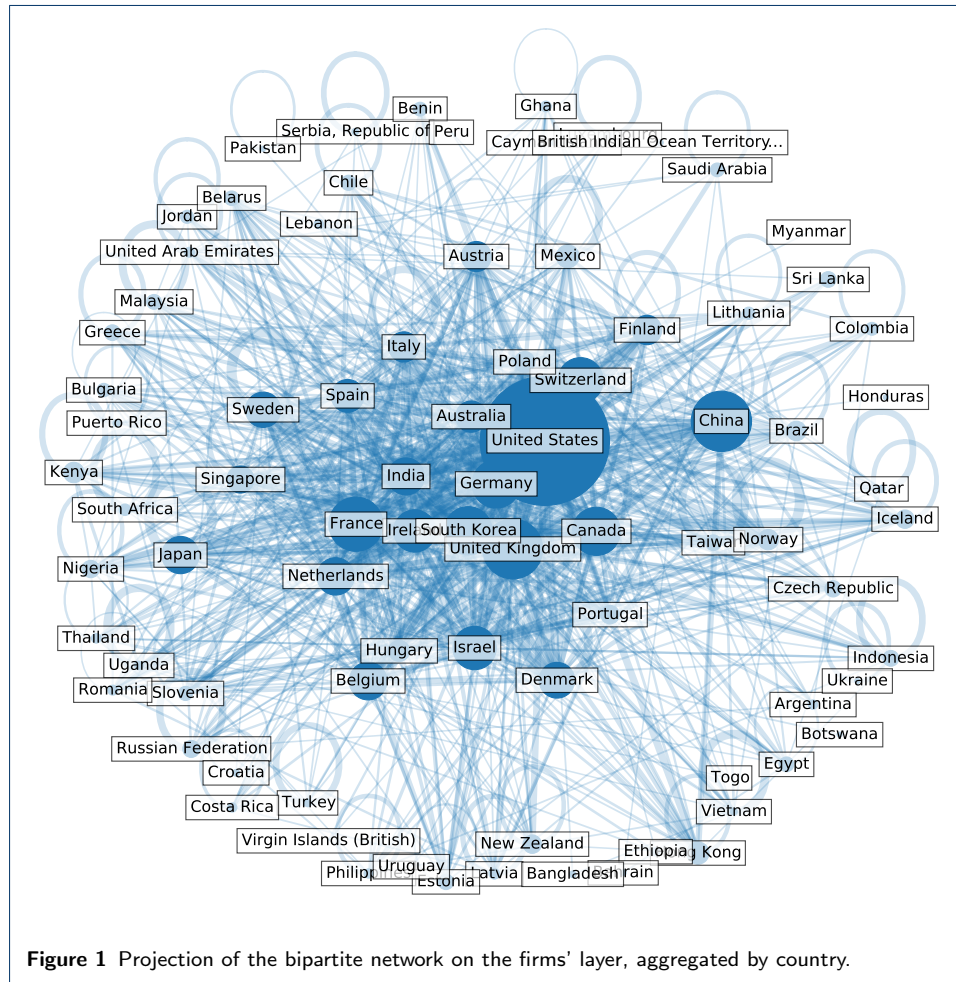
Benin
Ghana
Serbia, Republic of
Peru
Caym
British Indian Ocean Territory...
Pakistan
Saudi Arabia
Chile
Belarus
Jordan
Lebanon
Myanmar
United Arab Emirates
Austria
Mexico
Sri Lanka
Malaysia
Lithuania
Greece
Finland
Colombia
Italy
Poland
Switzerland
Bulgaria
Spain
Honduras
Sweden
Australia
China
Puerto Rico
United States
Brazil
Kenya
India
Singapore
Germany
Qatar
South Africa
France
Irela
South Korea
Canada
Iceland
United Kingdom
Taiwa
Norway
Japan
Nigeria
Netherlands
Czech Republic
Portugal
Thailand
Hungary
Israel
Indonesia
Uganda
Belgium
Denmark
Ukraine
Romania
Slovenia
Argentina
Botswana
Russian Federation
Egypt
Croatia
Togo
Costa Rica
Turkey
Vietnam
Virgin Islands (British)
New Zealand
Ethiopia
Kong
Philipp
Uruguay
Estonia
Latvia
Bangladesh
rain

Figure 1 Projection of the bipartite network on the firms' layer, aggregated by country.